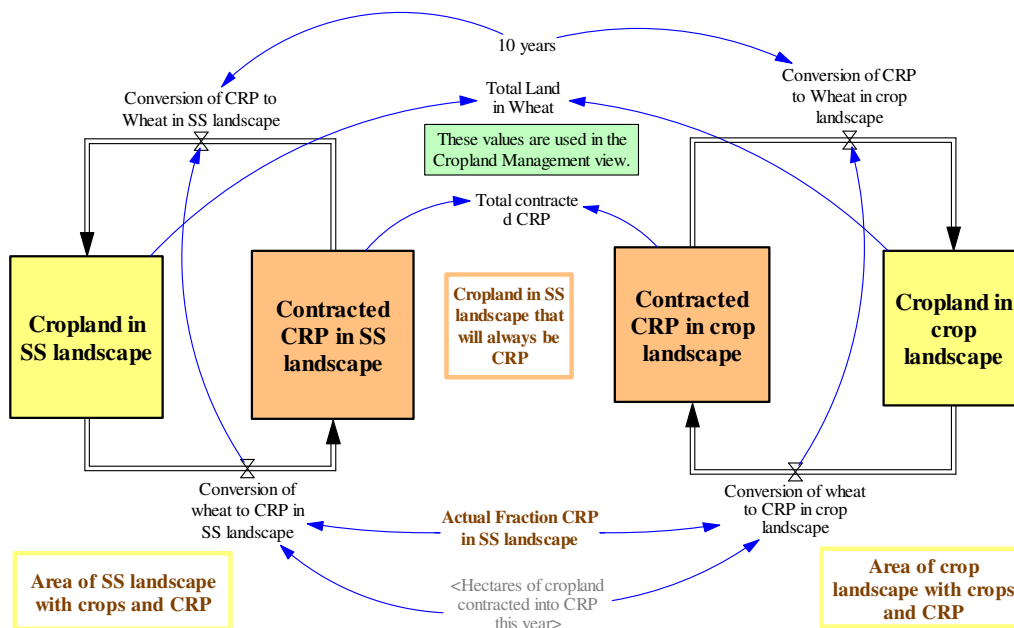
10 years

Conversion of CRP to Wheat in SS landscape

Total Land in Wheat

Conversion of CRP to Wheat in crop landscape

These values are used in the Cropland Management view.

Total contracted CRP

Cropland in SS landscape

Contracted CRP in SS landscape

Cropland in SS landscape that will always be CRP

Contracted CRP in crop landscape

Cropland in crop landscape

Conversion of wheat to CRP in SS landscape

Actual Fraction CRP in SS landscape

Conversion of wheat to CRP in crop landscape

Area of SS landscape with crops and CRP

<Hectares of cropland contracted into CRP this year>

Area of crop landscape with crops and CRP